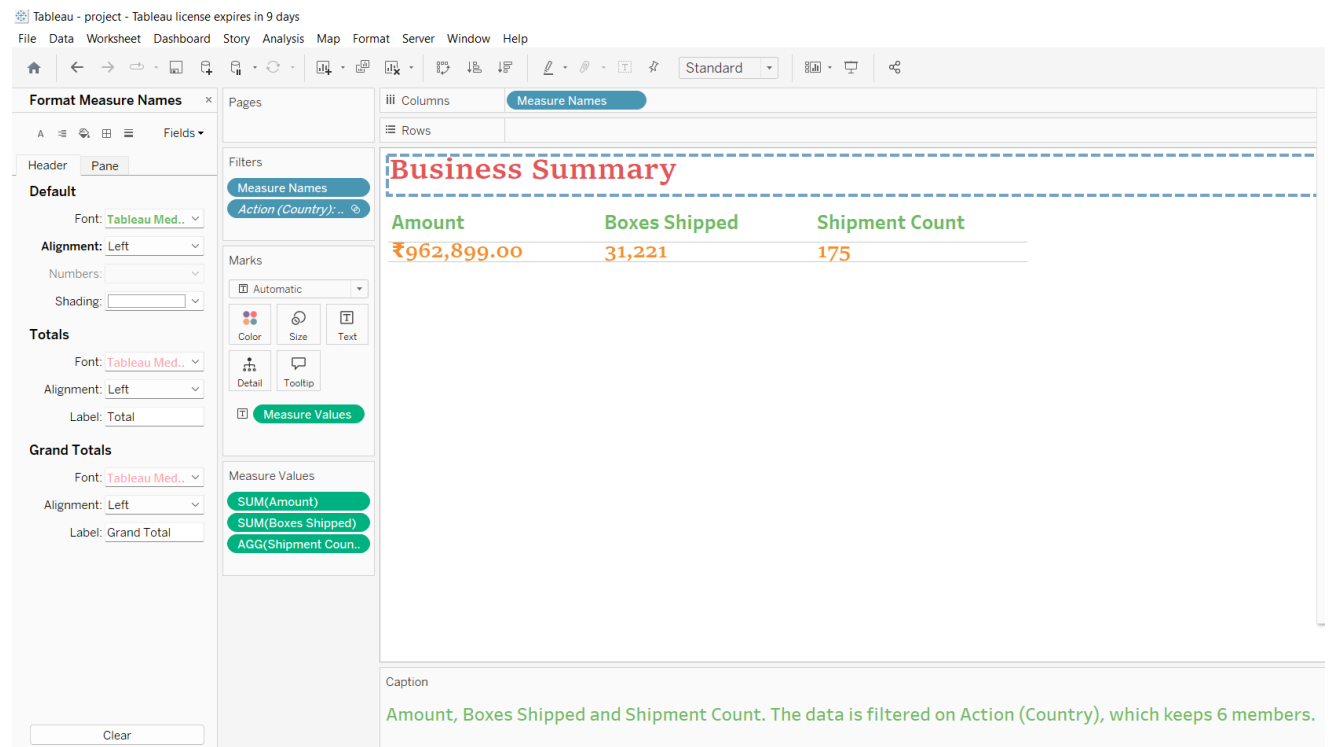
Tableau - project - Tableau license expires in 9 days

File Data Worksheet Dashboard Story Analysis Map Format Server Window Help

Standard

Format Measure Names ×

Fields

Header Pane

Default

Font: Tableau Med..

Alignment: Left

Numbers:

Shading:

Totals

Font: Tableau Med..

Alignment: Left

Label: Total

Grand Totals

Font: Tableau Med..

Alignment: Left

Label: Grand Total

Clear

Pages

Filters

Measure Names

Action (Country): ..

Marks

Automatic

Color Size Text

Detail Tooltip

Measure Values

Measure Values

SUM(Amount)

SUM(Boxes Shipped)

AGG(Shipment Coun..

Columns Measure Names

Rows

Business Summary

| Amount | Boxes Shipped | Shipment Count |
|---|---|---|
| ₹962,899.00 | 31,221 | 175 |

Caption

Amount, Boxes Shipped and Shipment Count. The data is filtered on Action (Country), which keeps 6 members.